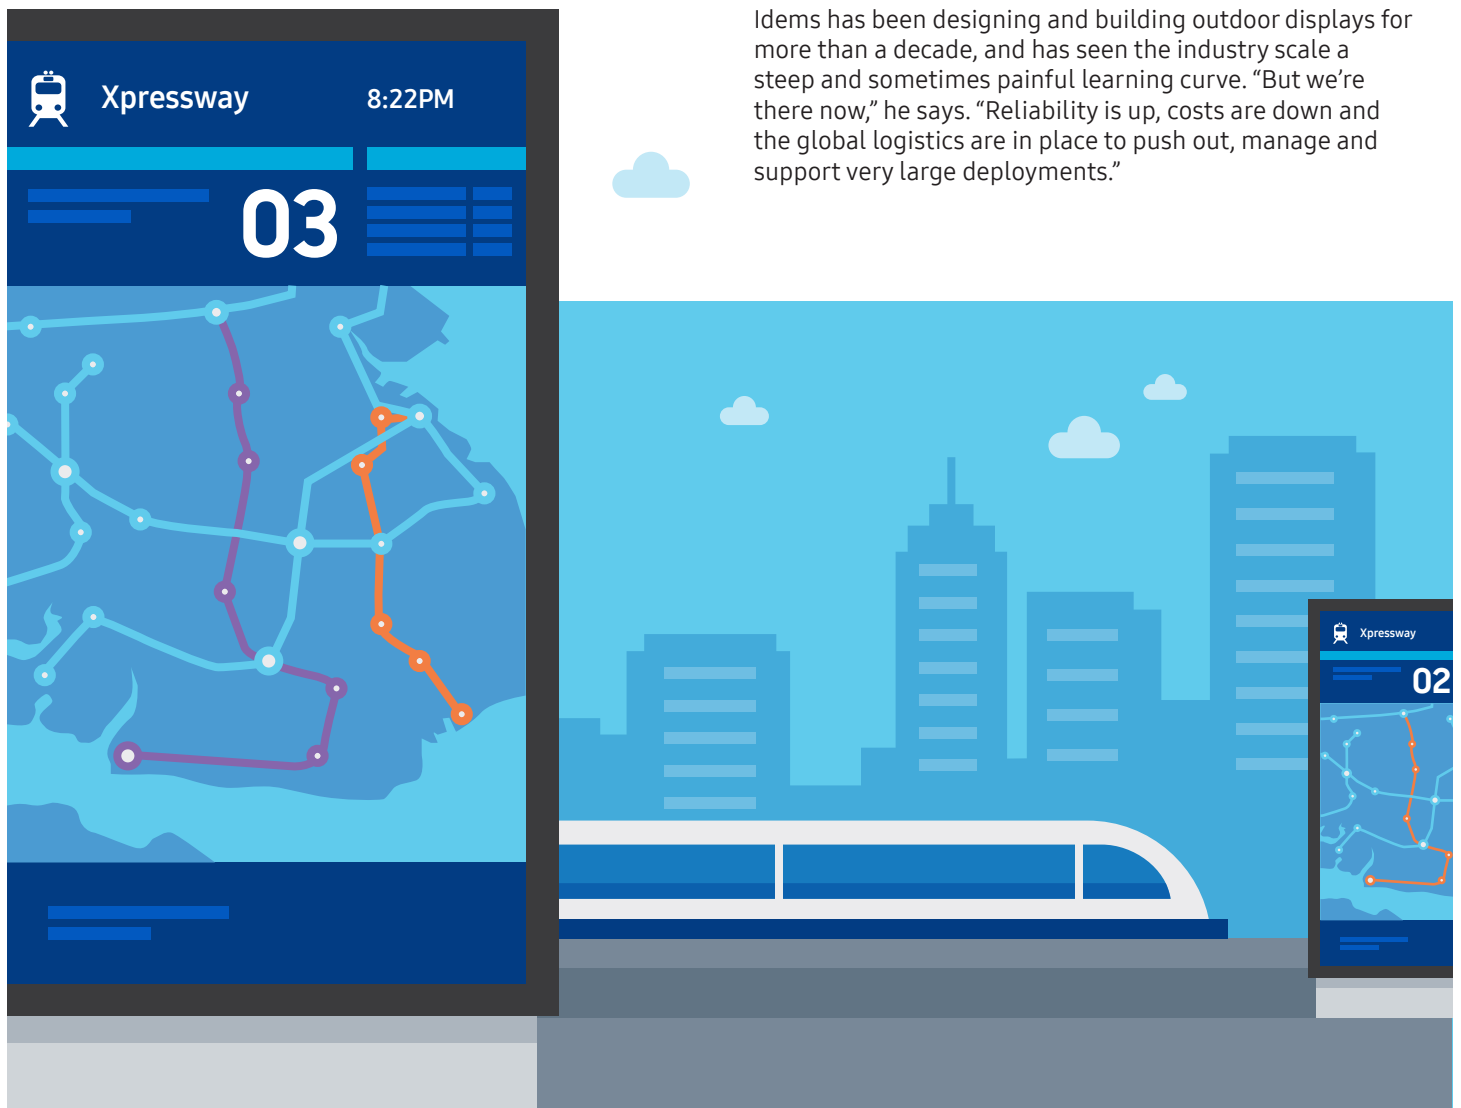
Xpressway 8:22PM

03

Idems has been designing and building outdoor displays for more than a decade, and has seen the industry scale a steep and sometimes painful learning curve. “But we’re there now,” he says. “Reliability is up, costs are down and the global logistics are in place to push out, manage and support very large deployments.”

Xpressway

02